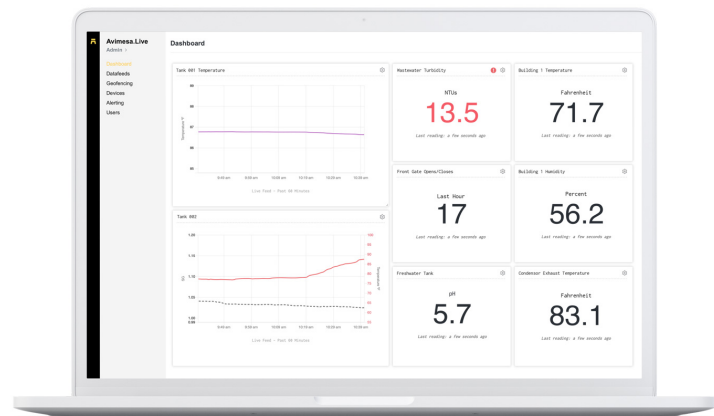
Avimesa.Live
Admin

Dashboard
Datafeeds
Geofencing
Devices
Alerting
Users

Dashboard

Tank 001 Temperature

Temperature °F

Live Feed - Past 30 Minutes

Tank 002

Live Feed - Past 30 Minutes

Wastewater Turbidity
NTUs
13.5
Last reading: a few seconds ago

Building 1 Temperature
Fahrenheit
71.7
Last reading: a few seconds ago

Front Gate Opens/Closes
Last Hour
17
Last reading: a few seconds ago

Building 1 Humidity
Percent
56.2
Last reading: a few seconds ago

Freshwater Tank
pH
5.7
Last reading: a few seconds ago

Condenser Exhaust Temperature
Fahrenheit
83.1
Last reading: a few seconds ago